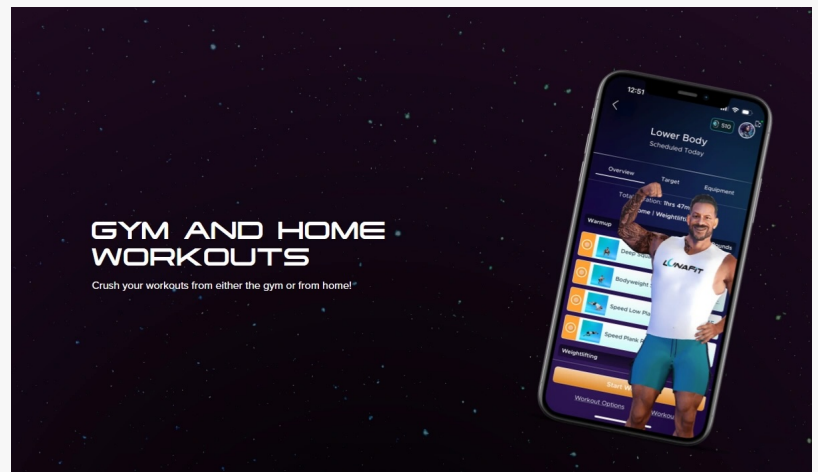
GYM AND HOME WORKOUTS

Crush your workouts from either the gym or from home!

12:51

510

Lower Body

Scheduled Today

Overview

Target

Equipment

Total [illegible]ation: 1hrs 47m

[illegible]ome | Weightlif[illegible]

Warmup

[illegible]onds

Deep Squ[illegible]

Bodyweight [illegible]

Speed Low Pla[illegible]

Speed Plank R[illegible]

Weightlifting

Start W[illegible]

Workout Options

Workou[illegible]

LUNAFIT